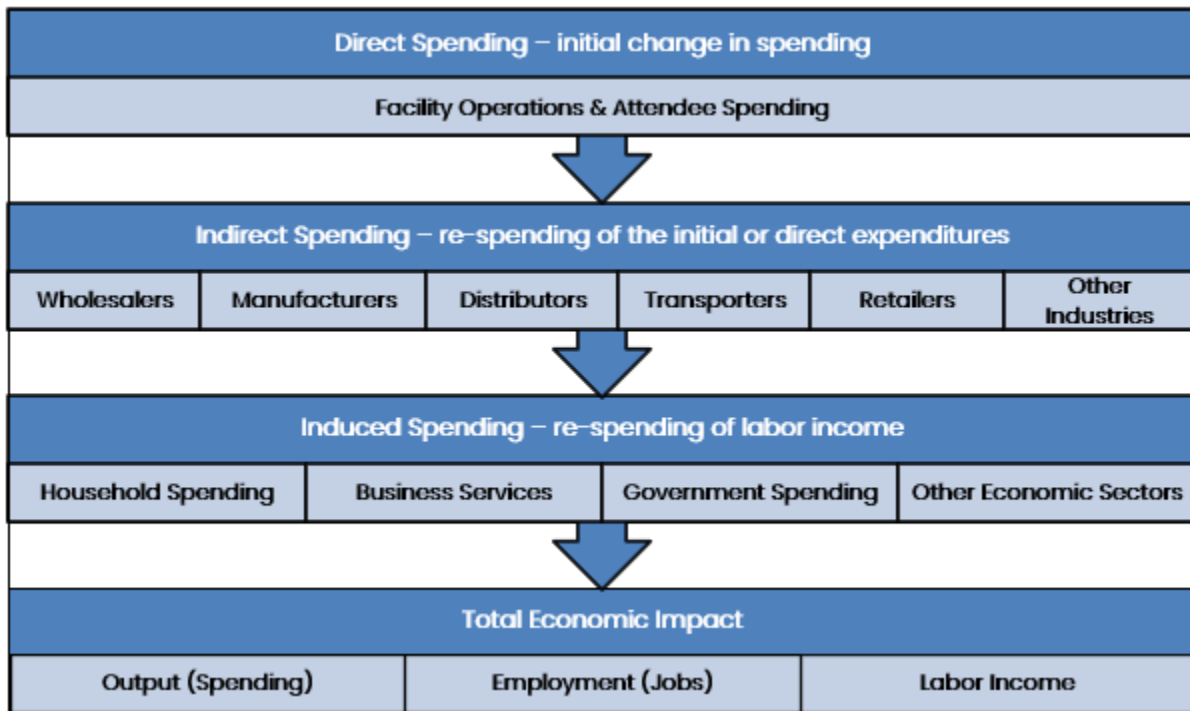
Direct Spending – initial change in spending

Facility Operations & Attendee Spending

Indirect Spending – re-spending of the initial or direct expenditures

| Wholesalers | Manufacturers | Distributors | Transporters | Retailers | Other Industries |
|---|---|---|---|---|---|

Induced Spending – re-spending of labor income

| Household Spending | Business Services | Government Spending | Other Economic Sectors |
|---|---|---|---|

Total Economic Impact

| Output (Spending) | Employment (Jobs) | Labor Income |
|---|---|---|